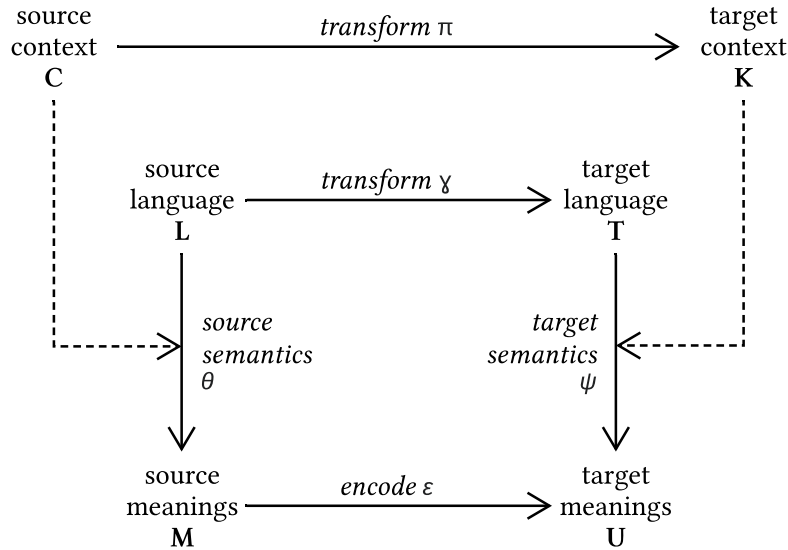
source context
**C**

*transform* π

target context
**K**

source language
**L**

*transform* ɣ

target language
**T**

*source semantics* $\theta$

*target semantics* $\psi$

source meanings
**M**

*encode* ε

target meanings
**U**